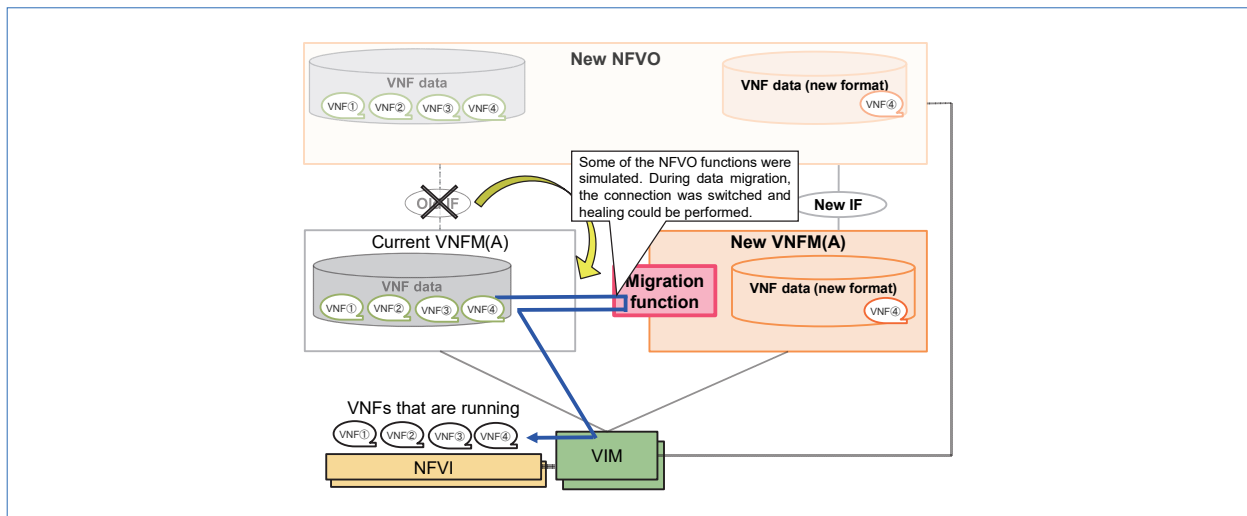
New NFVO

VNF data

VNF① VNF② VNF③ VNF④

VNF data (new format)

VNF④

Some of the NFVO functions were simulated. During data migration, the connection was switched and healing could be performed.

Old IF

New IF

Current VNFM(A)

VNF data

VNF① VNF② VNF③ VNF④

Migration function

New VNFM(A)

VNF data (new format)

VNF④

VNFs that are running

VNF① VNF② VNF③ VNF④

NFVI

VIM